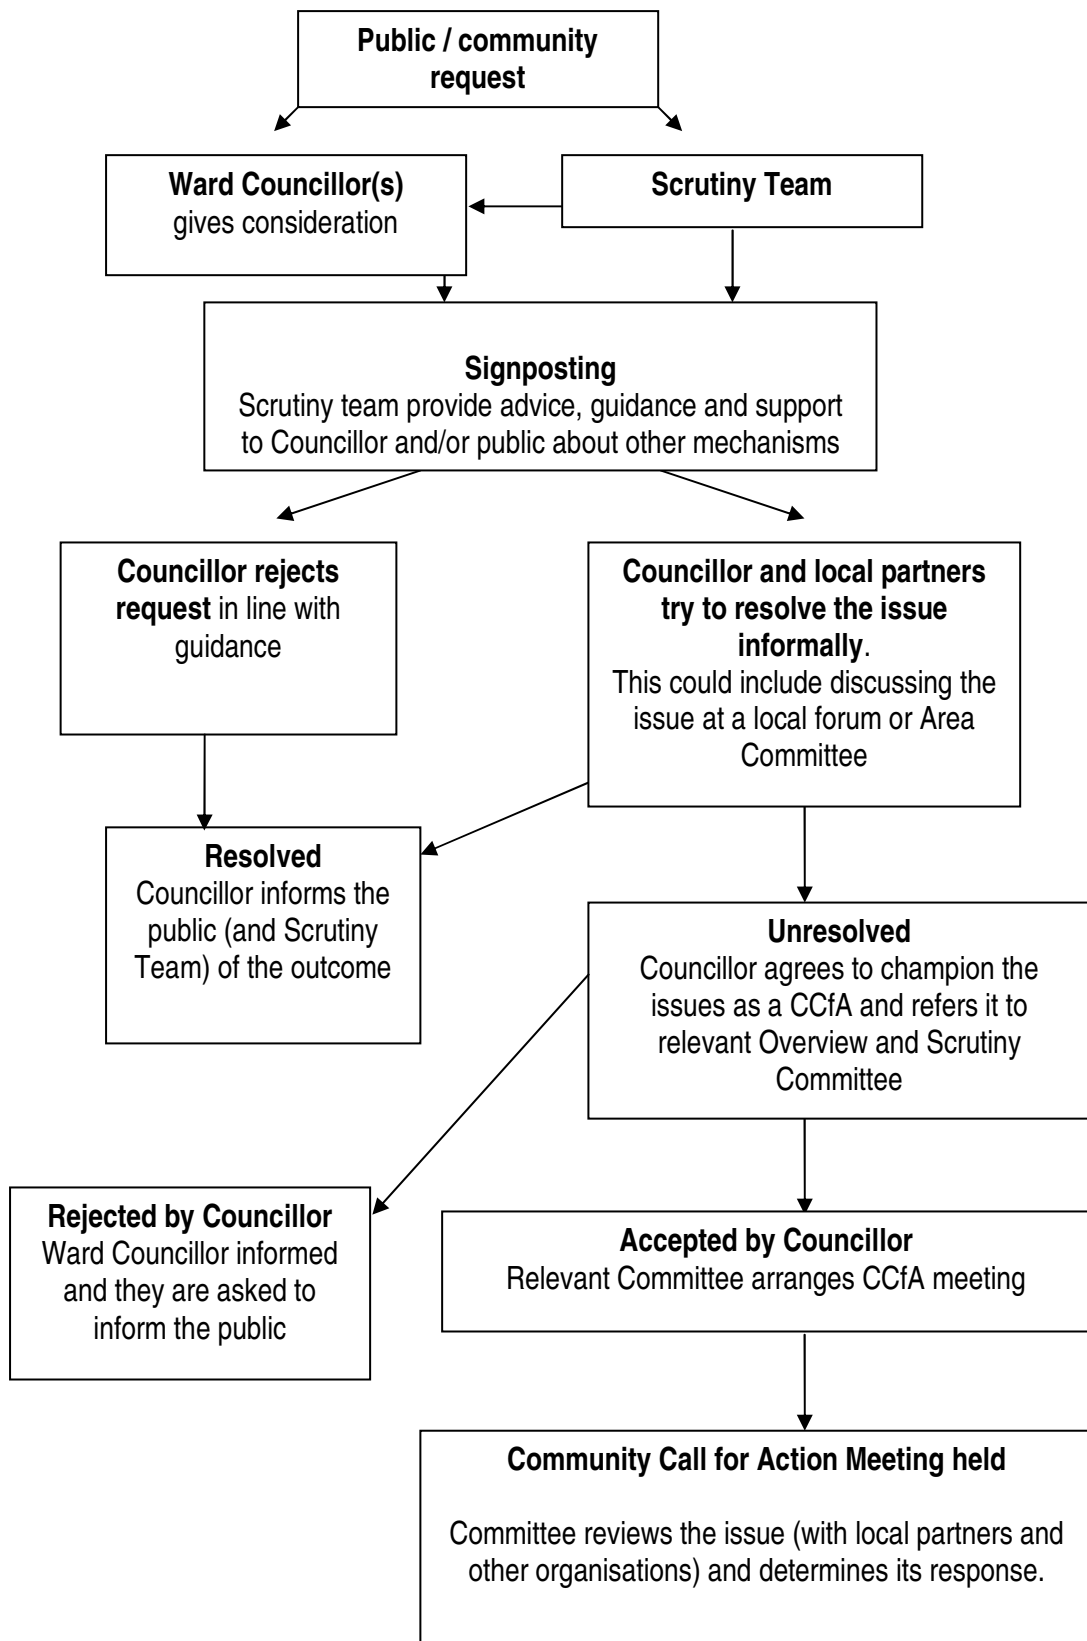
Public / community request

Ward Councillor(s) gives consideration

Scrutiny Team

Signposting
Scrutiny team provide advice, guidance and support to Councillor and/or public about other mechanisms

Councillor rejects request in line with guidance

Councillor and local partners try to resolve the issue informally.
This could include discussing the issue at a local forum or Area Committee

Resolved
Councillor informs the public (and Scrutiny Team) of the outcome

Unresolved
Councillor agrees to champion the issues as a CCfA and refers it to relevant Overview and Scrutiny Committee

Rejected by Councillor
Ward Councillor informed and they are asked to inform the public

Accepted by Councillor
Relevant Committee arranges CCfA meeting

Community Call for Action Meeting held

Committee reviews the issue (with local partners and other organisations) and determines its response.